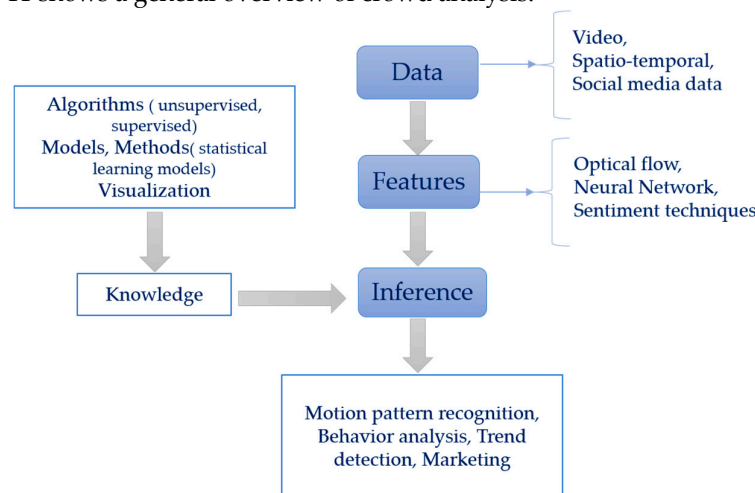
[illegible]

Data

Video, Spatio-temporal, Social media data

Algorithms ( unsupervised, supervised) Models, Methods( statistical learning models) Visualization

Features

Optical flow, Neural Network, Sentiment techniques

Knowledge

Inference

Motion pattern recognition, Behavior analysis, Trend detection, Marketing